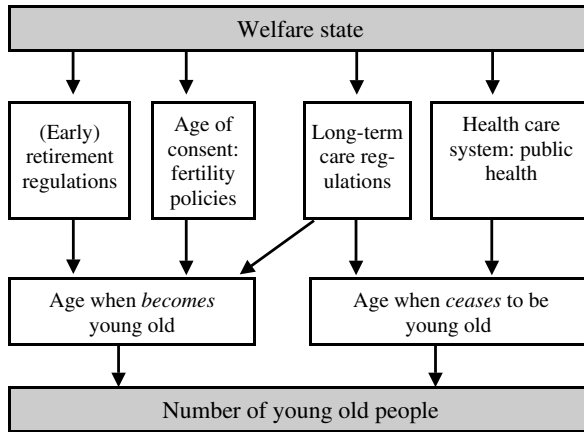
Welfare state

(Early) retirement regulations

Age of consent: fertility policies

Long-term care regulations

Health care system: public health

Age when *becomes* young old

Age when *ceases* to be young old

Number of young old people